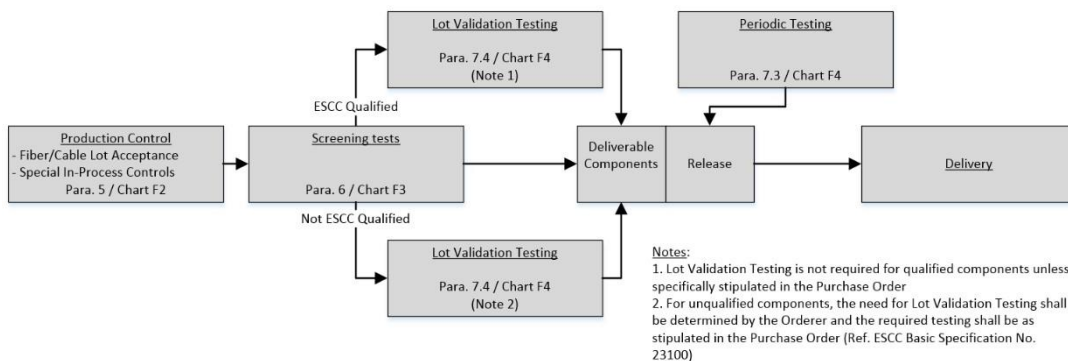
Lot Validation Testing

Para. 7.4 / Chart F4
(Note 1)

Periodic Testing

Para. 7.3 / Chart F4

ESCC Qualified

Production Control
- Fiber/Cable Lot Acceptance
- Special In-Process Controls
Para. 5 / Chart F2

Screening tests

Para. 6 / Chart F3

Deliverable Components

Release

Delivery

Not ESCC Qualified

Lot Validation Testing

Para. 7.4 / Chart F4
(Note 2)

Notes:
1. Lot Validation Testing is not required for qualified components unless specifically stipulated in the Purchase Order
2. For unqualified components, the need for Lot Validation Testing shall be determined by the Orderer and the required testing shall be as stipulated in the Purchase Order (Ref. ESCC Basic Specification No. 23100)